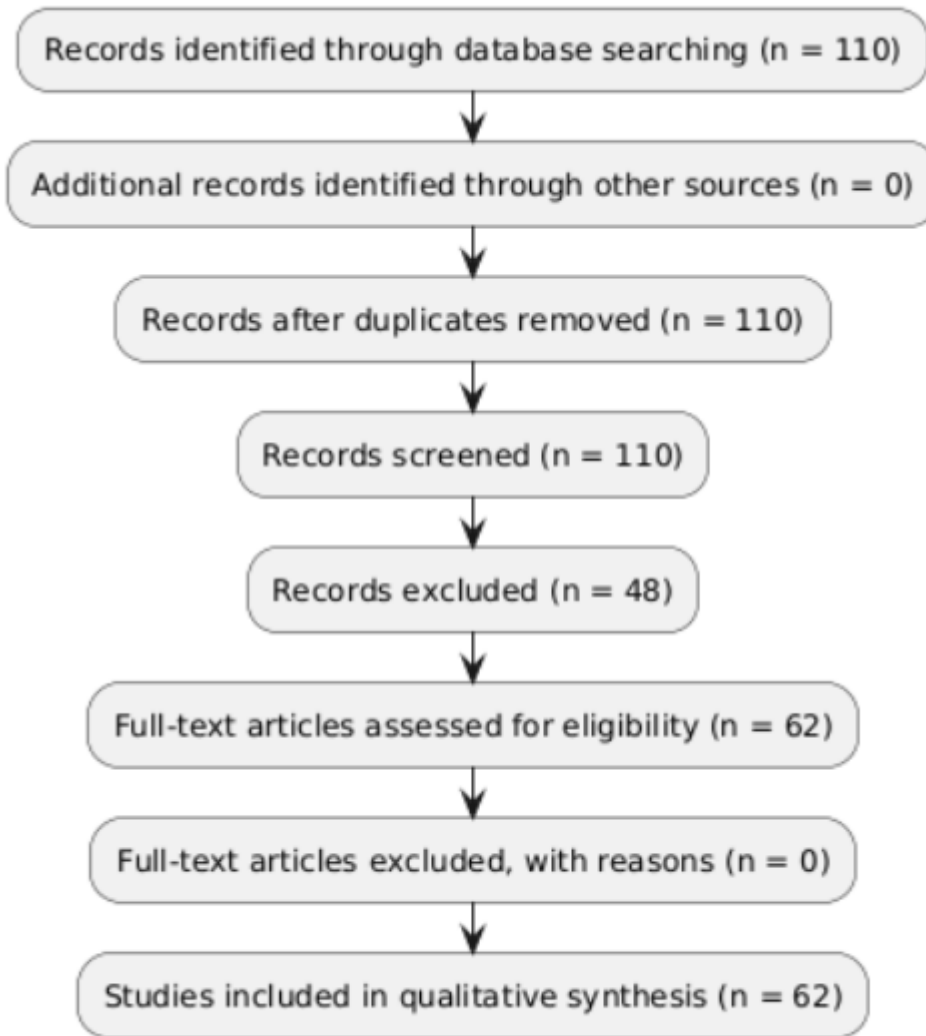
Records identified through database searching (n = 110)

Additional records identified through other sources (n = 0)

Records after duplicates removed (n = 110)

Records screened (n = 110)

Records excluded (n = 48)

Full-text articles assessed for eligibility (n = 62)

Full-text articles excluded, with reasons (n = 0)

Studies included in qualitative synthesis (n = 62)